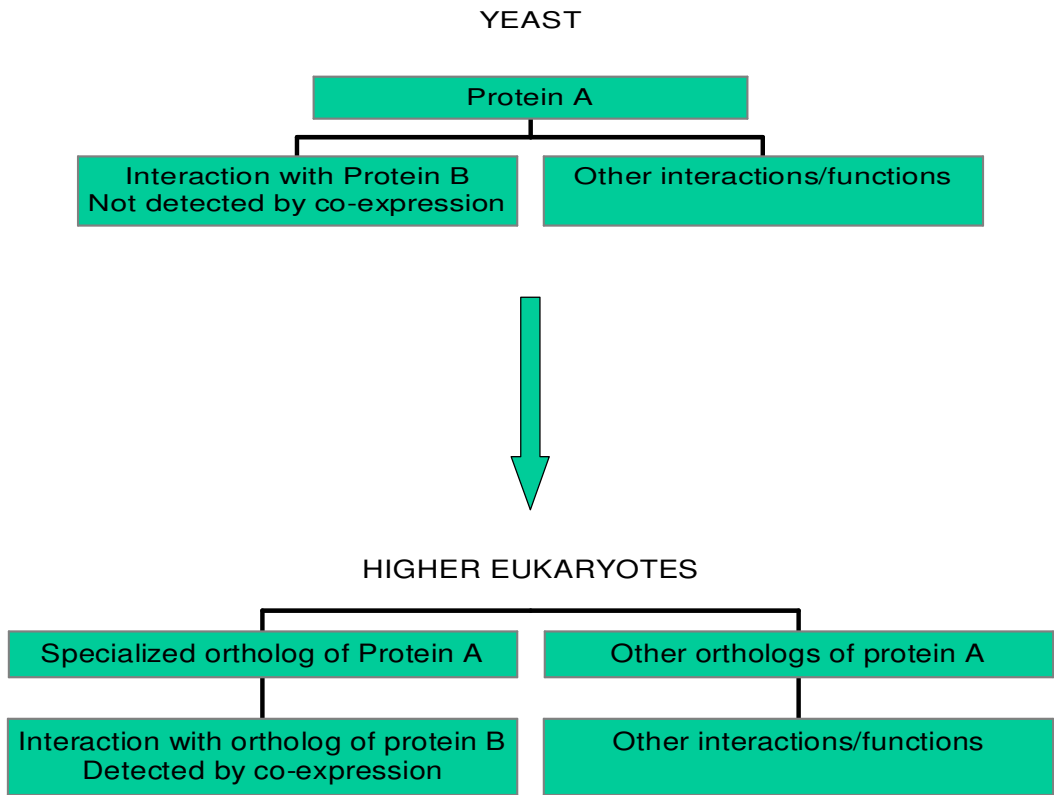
YEAST

Protein A

Interaction with Protein B
Not detected by co-expression

Other interactions/functions

HIGHER EUKARYOTES

Specialized ortholog of Protein A

Other orthologs of protein A

Interaction with ortholog of protein B
Detected by co-expression

Other interactions/functions